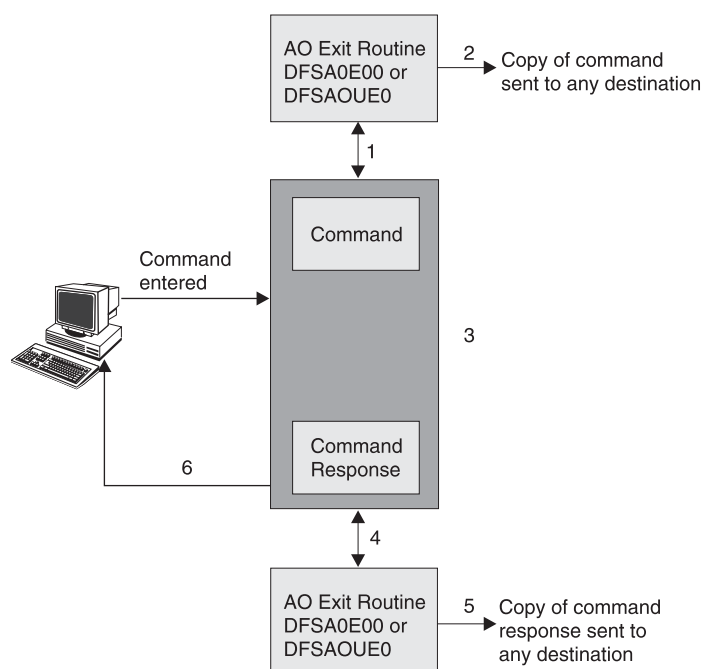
AO Exit Routine DFSA0E00 or DFSAOUE0

2

Copy of command sent to any destination

1

Command

Command entered

3

Command Response

6

4

AO Exit Routine DFSA0E00 or DFSAOUE0

5

Copy of command response sent to any destination